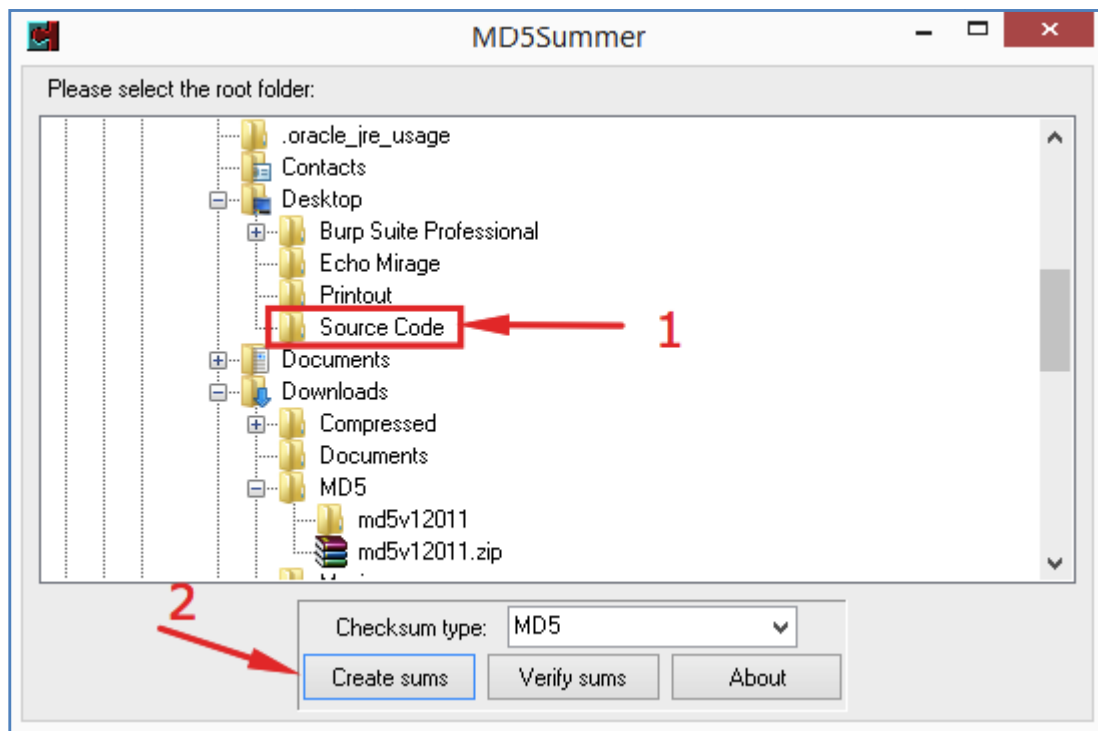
MD5Summer

Please select the root folder:

.oracle_jre_usage
Contacts
Desktop
Burp Suite Professional
Echo Mirage
Printout
Source Code
1
Documents
Downloads
Compressed
Documents
MD5
md5v12011
md5v12011.zip
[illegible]

2
Checksum type: MD5
Create sums
Verify sums
About